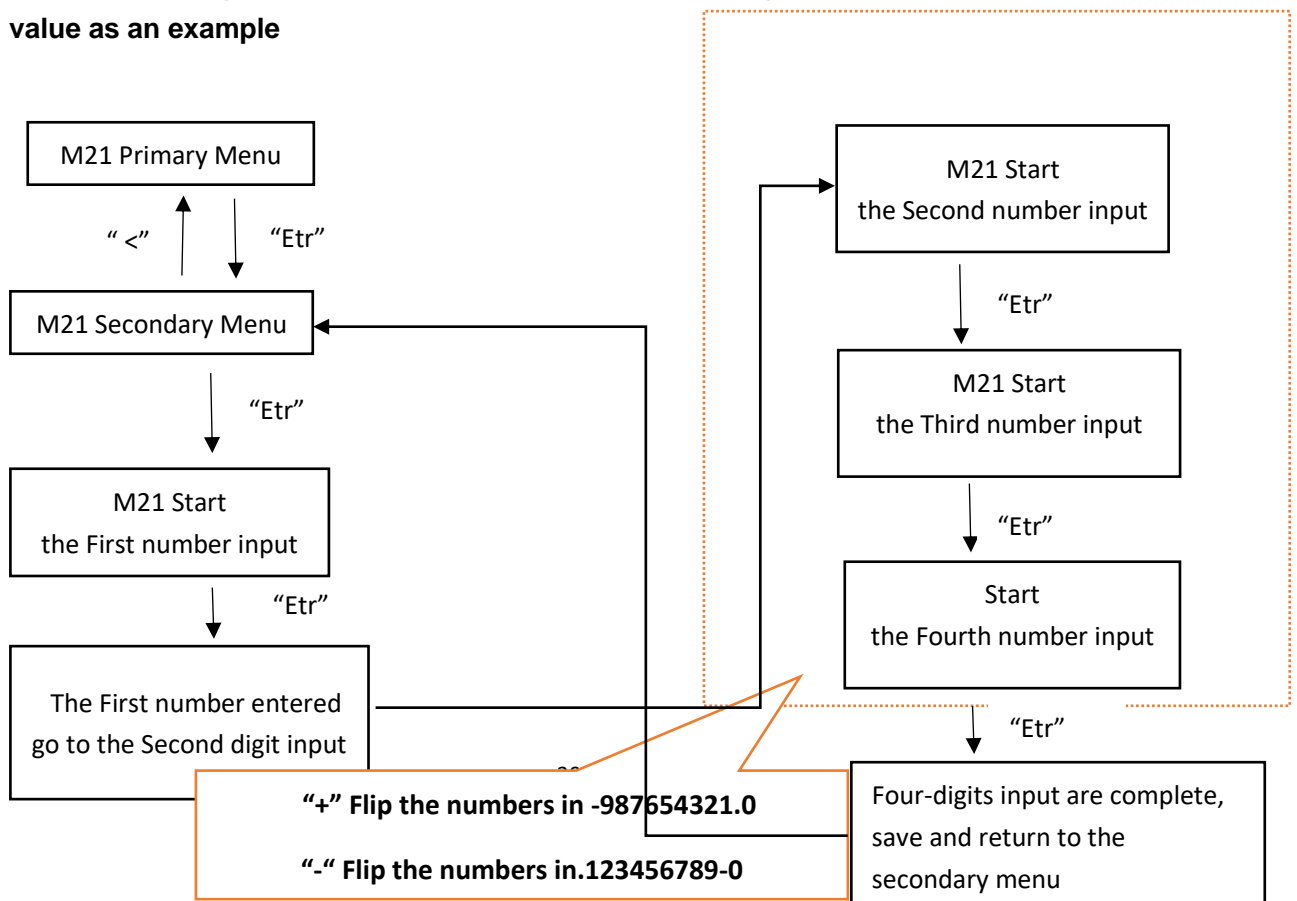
value as an example

M21 Primary Menu

" <"

"Etr"

M21 Secondary Menu

"Etr"

M21 Start
the First number input

"Etr"

The First number entered go to the Second digit input

M21 Start
the Second number input

"Etr"

M21 Start
the Third number input

"Etr"

Start
the Fourth number input

"Etr"

"+" Flip the numbers in -987654321.0

"-" Flip the numbers in.123456789-0

Four-digits input are complete, save and return to the secondary menu